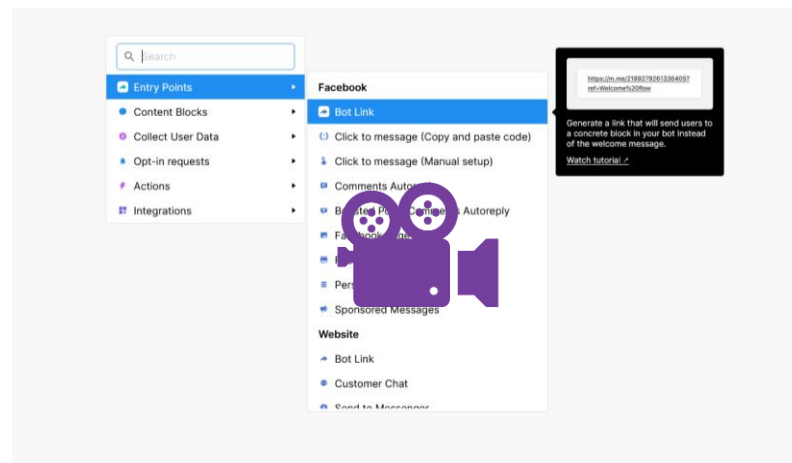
Search

Entry Points
Content Blocks
Collect User Data
Opt-in requests
Actions
Integrations

Facebook
Bot Link
Click to message (Copy and paste code)
Click to message (Manual setup)
Comments Auto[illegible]
B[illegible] P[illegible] Comme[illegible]s Autoreply
F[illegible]
F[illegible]
Per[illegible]
Sponsored Messages
Website
Bot Link
Customer Chat
Send to Messenger

https://m.me/218927926133640S?ref=Welcome%20flow

Generate a link that will send users to a concrete block in your bot instead of the welcome message.
Watch tutorial ↗